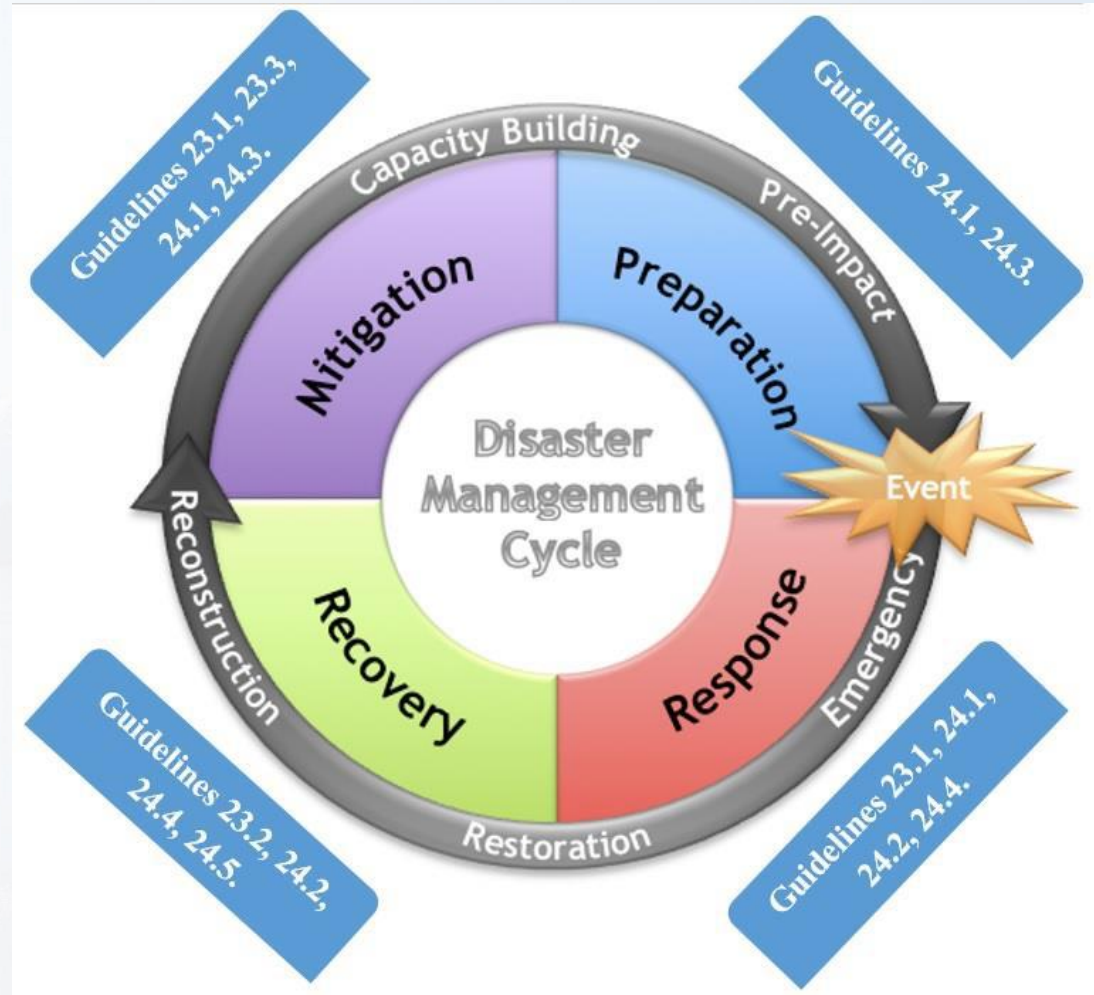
Guidelines 23.1, 23.3, 24.1, 24.3.

Capacity Building

Pre-Impact

Guidelines 24.1, 24.3.

Mitigation

Preparation

Disaster Management Cycle

Event

Reconstruction

Recovery

Response

Emergency

Restoration

Guidelines 23.2, 24.2, 24.4, 24.5.

Guidelines 23.1, 24.1, 24.2, 24.4.